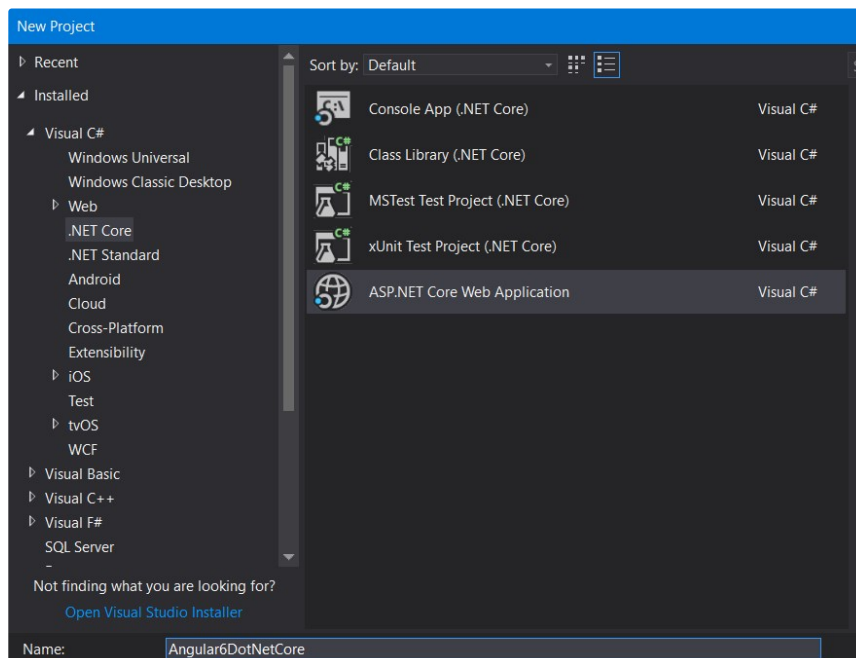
New Project

Recent
Installed
Visual C#
Windows Universal
Windows Classic Desktop
Web
.NET Core
.NET Standard
Android
Cloud
Cross-Platform
Extensibility
iOS
Test
tvOS
WCF
Visual Basic
Visual C++
Visual F#
SQL Server

Not finding what you are looking for?
Open Visual Studio Installer

Sort by: Default

| | |
|---|---|
| Console App (.NET Core) | Visual C# |
| Class Library (.NET Core) | Visual C# |
| MSTest Test Project (.NET Core) | Visual C# |
| xUnit Test Project (.NET Core) | Visual C# |
| ASP.NET Core Web Application | Visual C# |

Name: Angular6DotNetCore